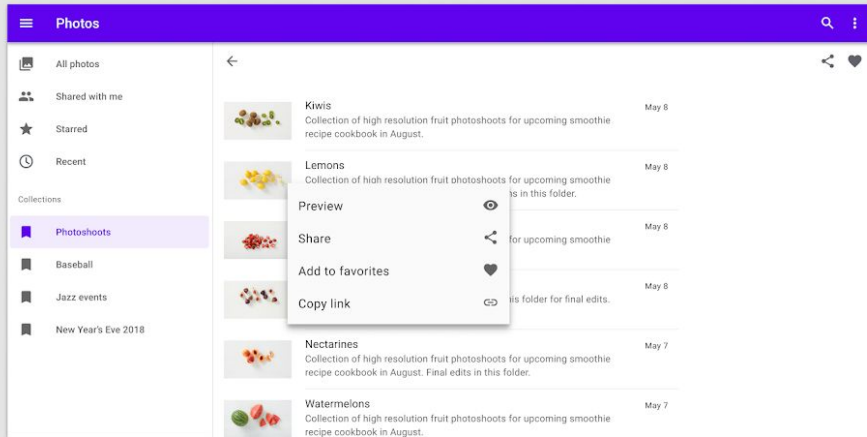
Photos

All photos
Shared with me
Starred
Recent

Collections
Photoshoots
Baseball
Jazz events
New Year's Eve 2018

Kiwis
Collection of high resolution fruit photoshoots for upcoming smoothie recipe cookbook in August.
May 8

Lemons
Collection of high resolution fruit photoshoots for upcoming smoothie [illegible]s in this folder.
May 8

Preview
Share
Add to favorites
Copy link

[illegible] for upcoming smoothie
May 8

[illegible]is folder for final edits.
May 8

Nectarines
Collection of high resolution fruit photoshoots for upcoming smoothie recipe cookbook in August. Final edits in this folder.
May 7

Watermelons
Collection of high resolution fruit photoshoots for upcoming smoothie recipe cookbook in August.
May 7